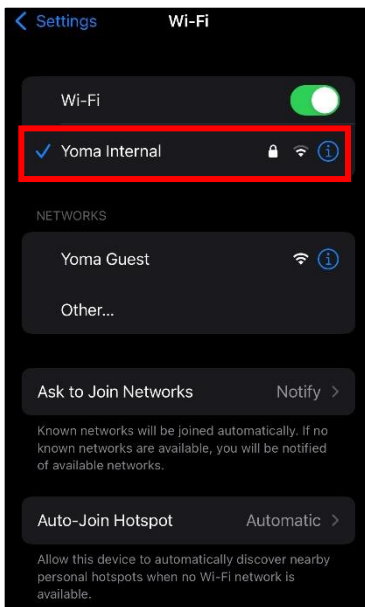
Settings
Wi-Fi

Wi-Fi

Yoma Internal

NETWORKS

Yoma Guest

Other...

Ask to Join Networks
Notify

Known networks will be joined automatically. If no known networks are available, you will be notified of available networks.

Auto-Join Hotspot
Automatic

Allow this device to automatically discover nearby personal hotspots when no Wi-Fi network is available.